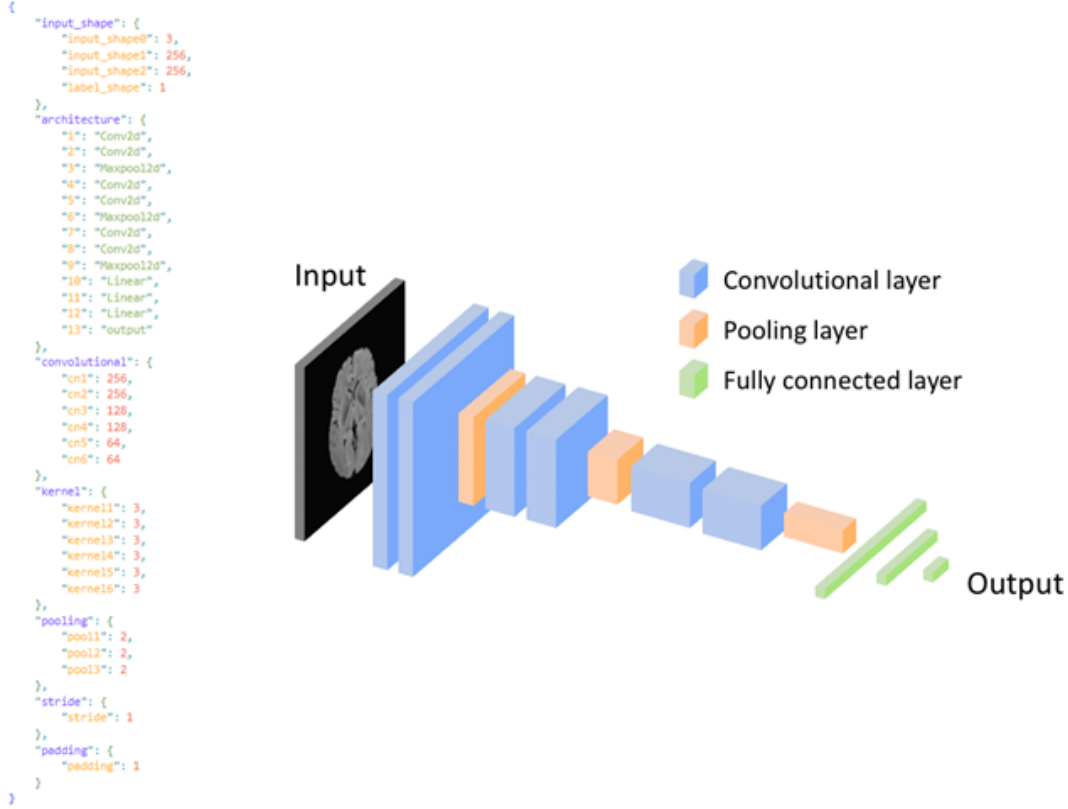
{
"input_shape": {
"input_shape0": 3,
"input_shape1": 256,
"input_shape2": 256,
"label_shape": 1
},
"architecture": {
"1": "Conv2d",
"2": "Conv2d",
"3": "Maxpool2d",
"4": "Conv2d",
"5": "Conv2d",
"6": "Maxpool2d",
"7": "Conv2d",
"8": "Conv2d",
"9": "Maxpool2d",
"10": "Linear",
"11": "Linear",
"12": "Linear",
"13": "output"
},
"convolutional": {
"cn1": 256,
"cn2": 256,
"cn3": 128,
"cn4": 128,
"cn5": 64,
"cn6": 64
},
"kernel": {
"kernel1": 3,
"kernel2": 3,
"kernel3": 3,
"kernel4": 3,
"kernel5": 3,
"kernel6": 3
},
"pooling": {
"pool1": 2,
"pool2": 2,
"pool3": 2
},
"stride": {
"stride": 1
},
"padding": {
"padding": 1
}
}

Input

Convolutional layer

Pooling layer

Fully connected layer

Output